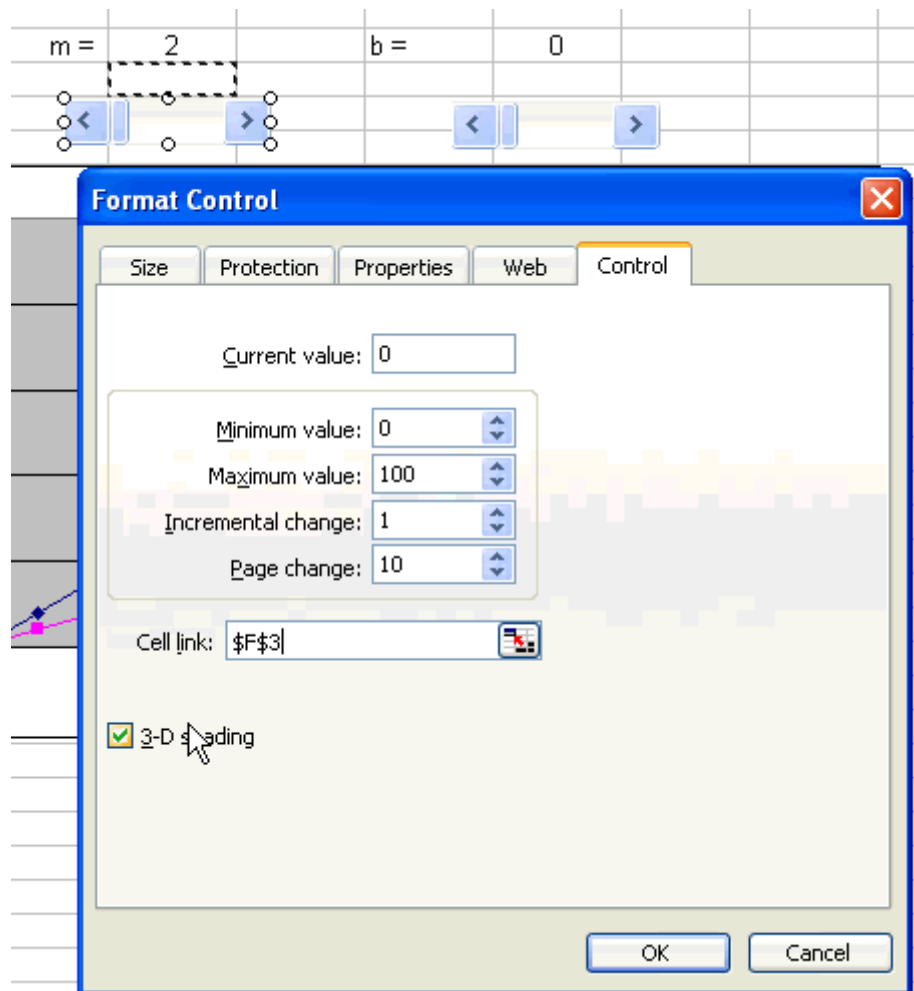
m = 2 b = 0

Format Control

Size Protection Properties Web Control

Current value: 0

Minimum value: 0

Maximum value: 100

Incremental change: 1

Page change: 10

Cell link: $F$3

3-D shading

OK Cancel